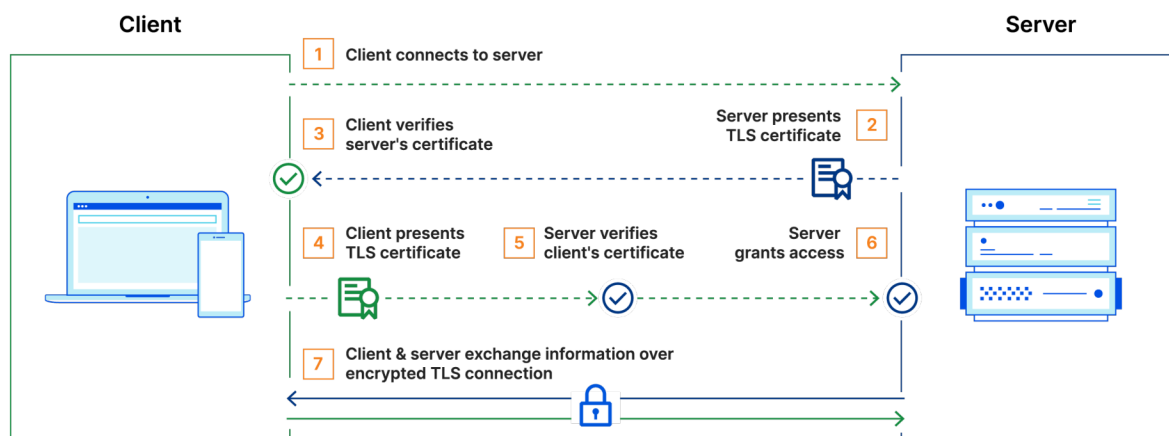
Client

Server

1 Client connects to server

3 Client verifies server's certificate

Server presents TLS certificate 2

4 Client presents TLS certificate

5 Server verifies client's certificate

Server grants access 6

7 Client & server exchange information over encrypted TLS connection